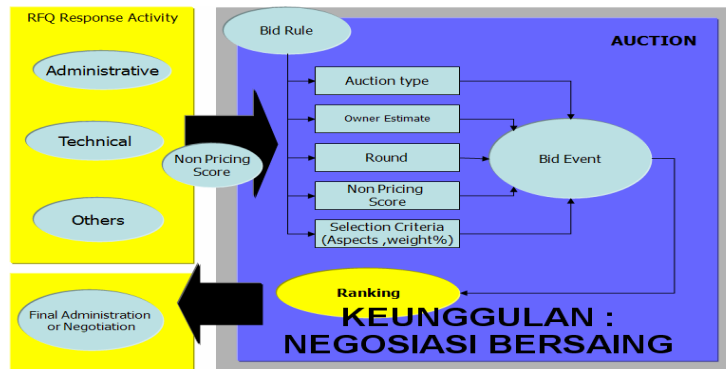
RFQ Response Activity

Administrative

Technical

Others

Non Pricing Score

Bid Rule

AUCTION

Auction type

Owner Estimate

Round

Non Pricing Score

Selection Criteria (Aspects ,weight%)

Bid Event

Ranking

Final Administration or Negotiation

KEUNGGULAN : NEGOSIASI BERSAING